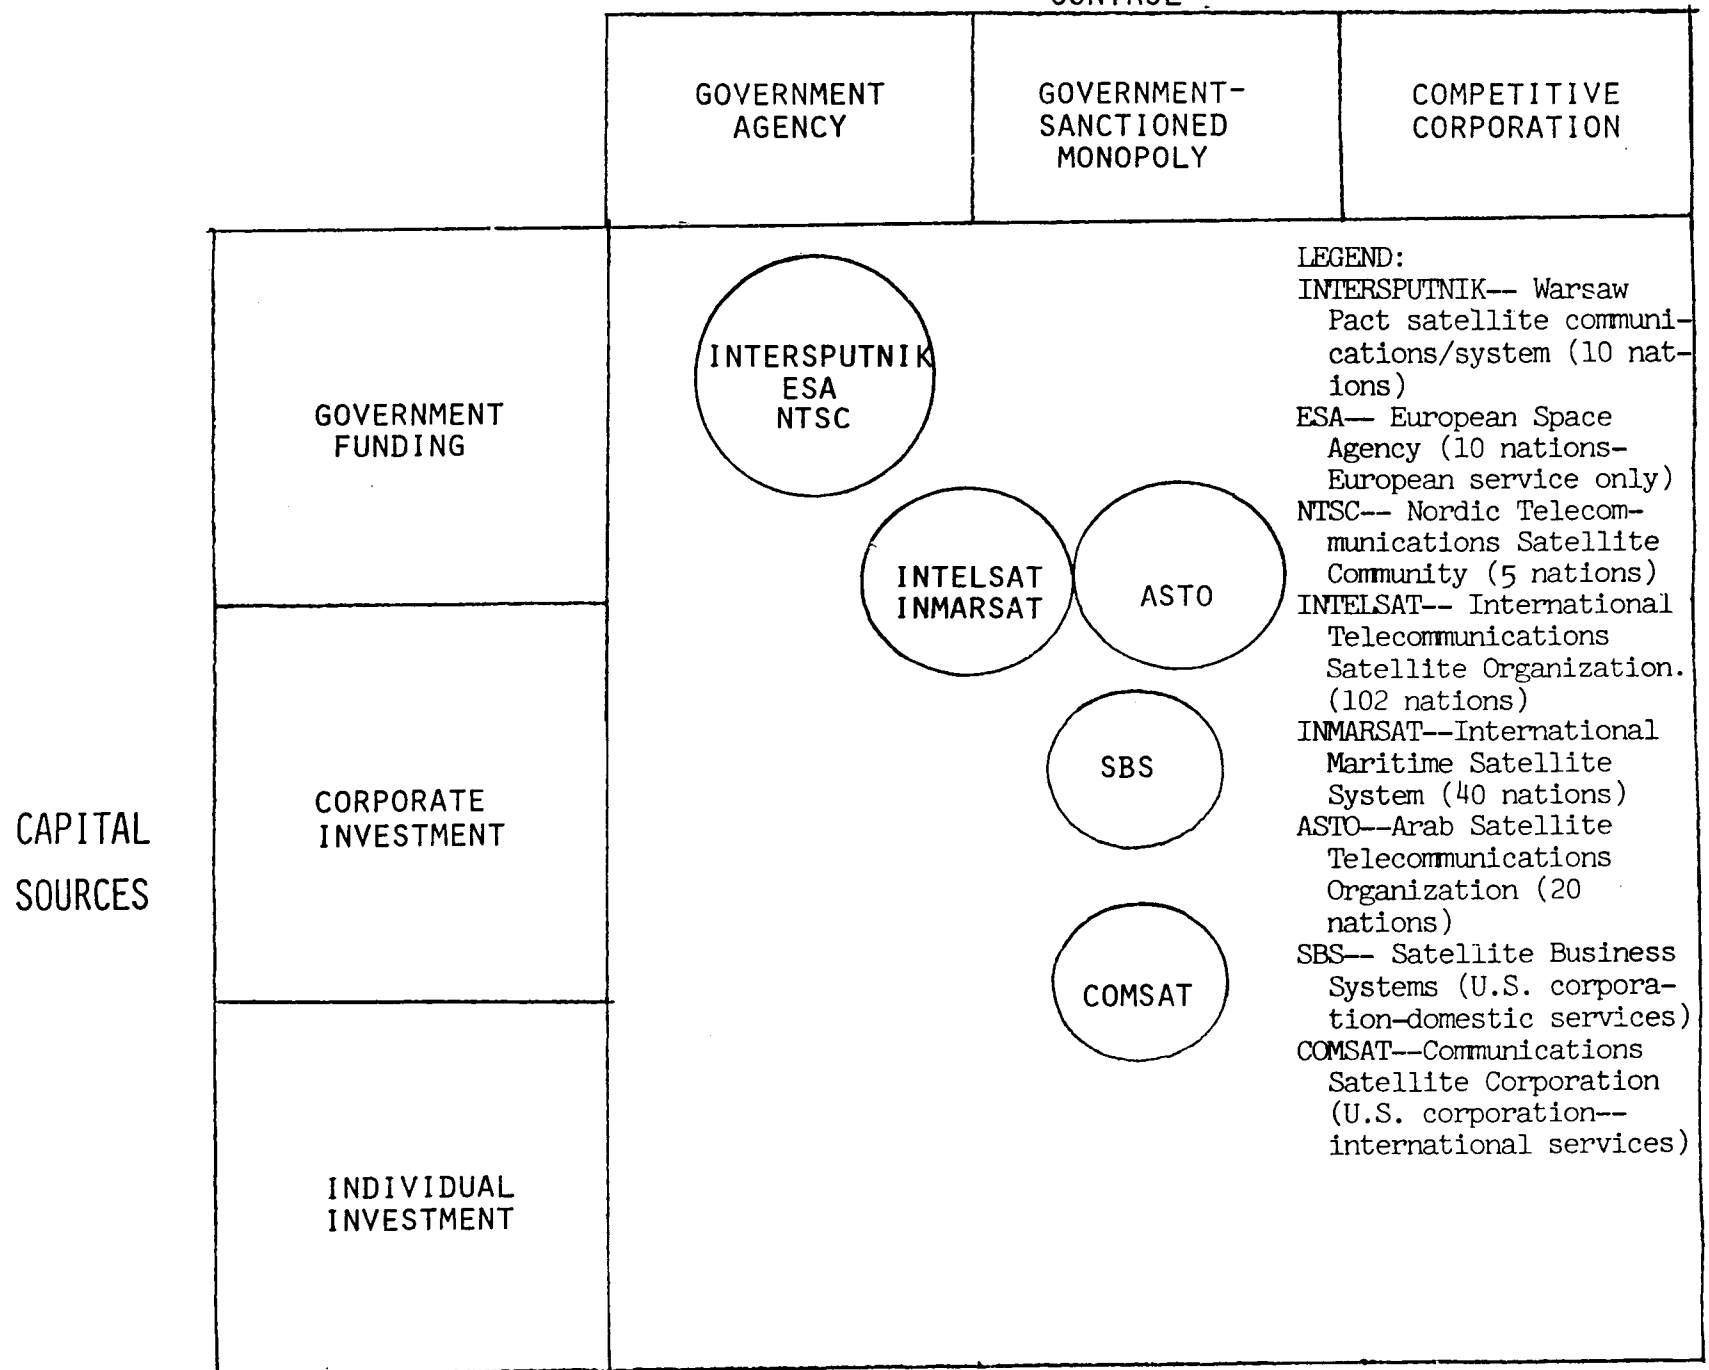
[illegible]

| GOVERNMENT AGENCY | GOVERNMENT-SANCTIONED MONOPOLY | COMPETITIVE CORPORATION |
|---|---|---|

CAPITAL SOURCES

GOVERNMENT FUNDING

CORPORATE INVESTMENT

INDIVIDUAL INVESTMENT

INTERSPUTNIK
ESA
NTSC

INTELSAT
INMARSAT

ASTO

SBS

COMSAT

LEGEND:
INTERSPUTNIK-- Warsaw Pact satellite communications/system (10 nations)
ESA— European Space Agency (10 nations-European service only)
NTSC-- Nordic Telecommunications Satellite Community (5 nations)
INTELSAT-- International Telecommunications Satellite Organization. (102 nations)
INMARSAT--International Maritime Satellite System (40 nations)
ASTO--Arab Satellite Telecommunications Organization (20 nations)
SBS-- Satellite Business Systems (U.S. corporation-domestic services)
COMSAT--Communications Satellite Corporation (U.S. corporation--international services)